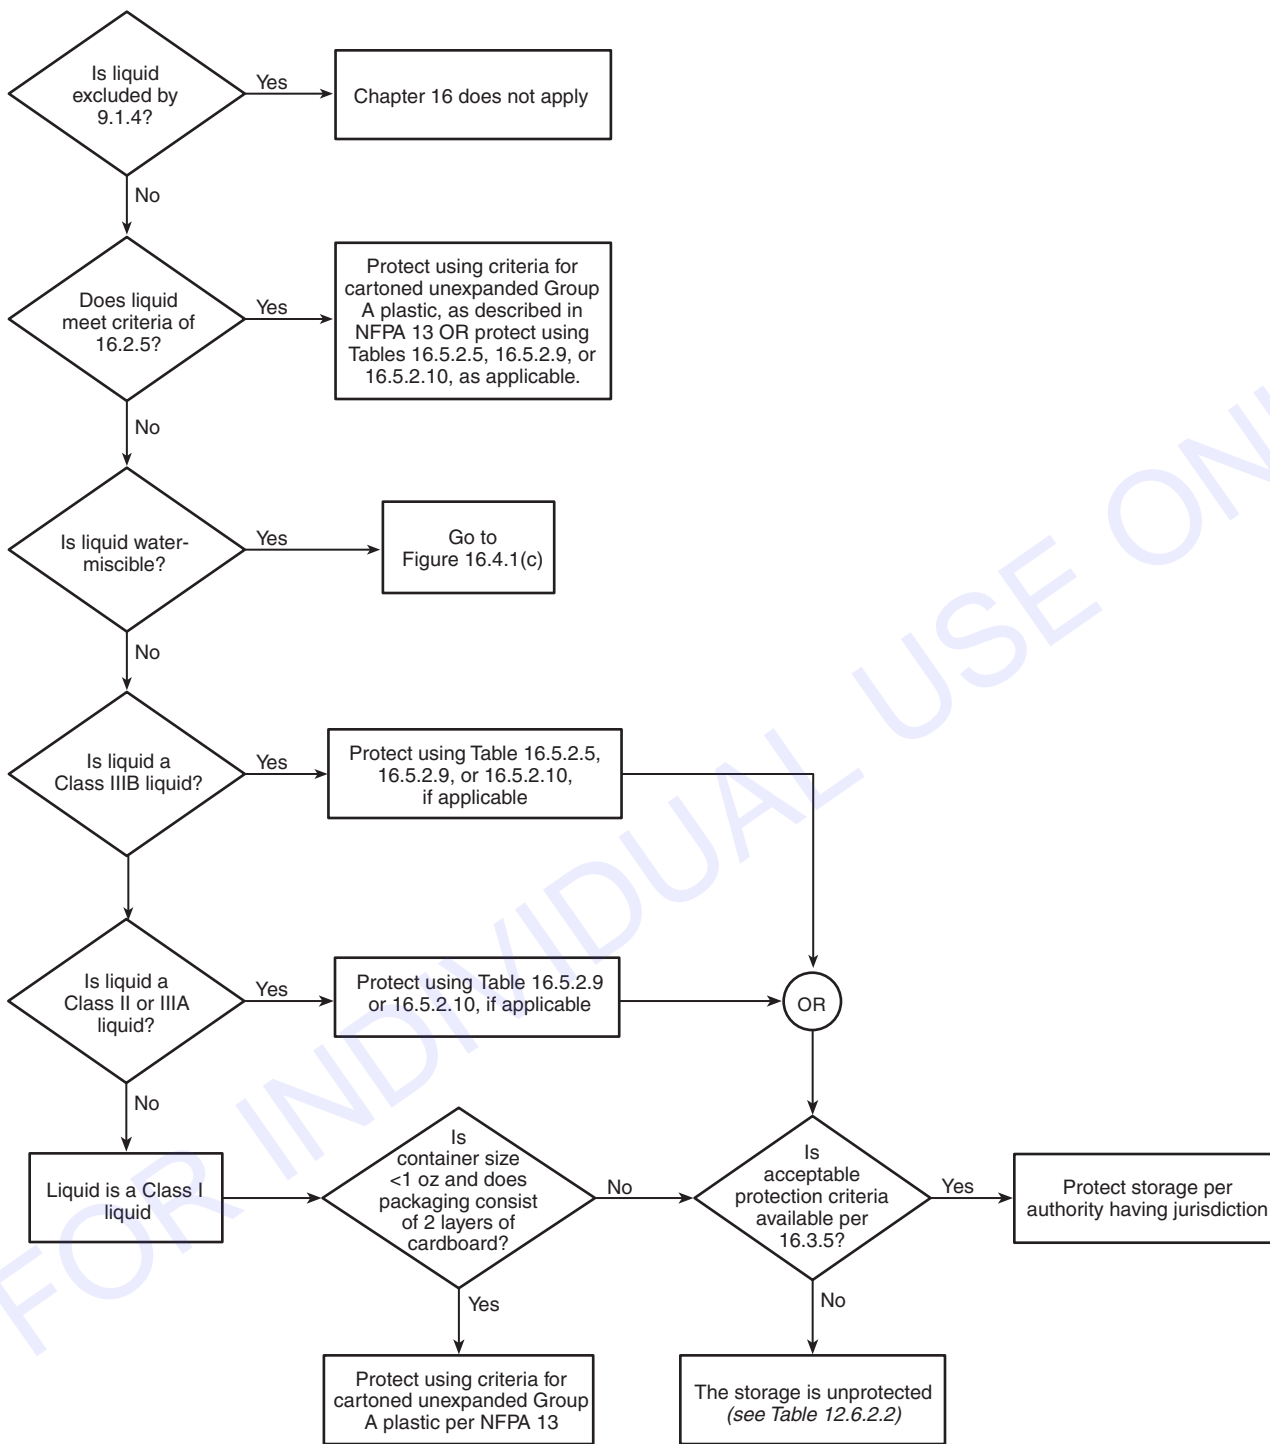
Is liquid excluded by 9.1.4?

Yes

Chapter 16 does not apply

No

Does liquid meet criteria of 16.2.5?

Yes

Protect using criteria for cartoned unexpanded Group A plastic, as described in NFPA 13 OR protect using Tables 16.5.2.5, 16.5.2.9, or 16.5.2.10, as applicable.

No

Is liquid water-miscible?

Yes

Go to Figure 16.4.1(c)

No

Is liquid a Class IIIB liquid?

Yes

Protect using Table 16.5.2.5, 16.5.2.9, or 16.5.2.10, if applicable

Is liquid a Class II or IIIA liquid?

Yes

Protect using Table 16.5.2.9 or 16.5.2.10, if applicable

OR

No

Liquid is a Class I liquid

Is container size <1 oz and does packaging consist of 2 layers of cardboard?

No

Is acceptable protection criteria available per 16.3.5?

Yes

Protect storage per authority having jurisdiction

Yes

Protect using criteria for cartoned unexpanded Group A plastic per NFPA 13

No

The storage is unprotected *(see Table 12.6.2.2)*

FOR INDIVIDUAL USE ON